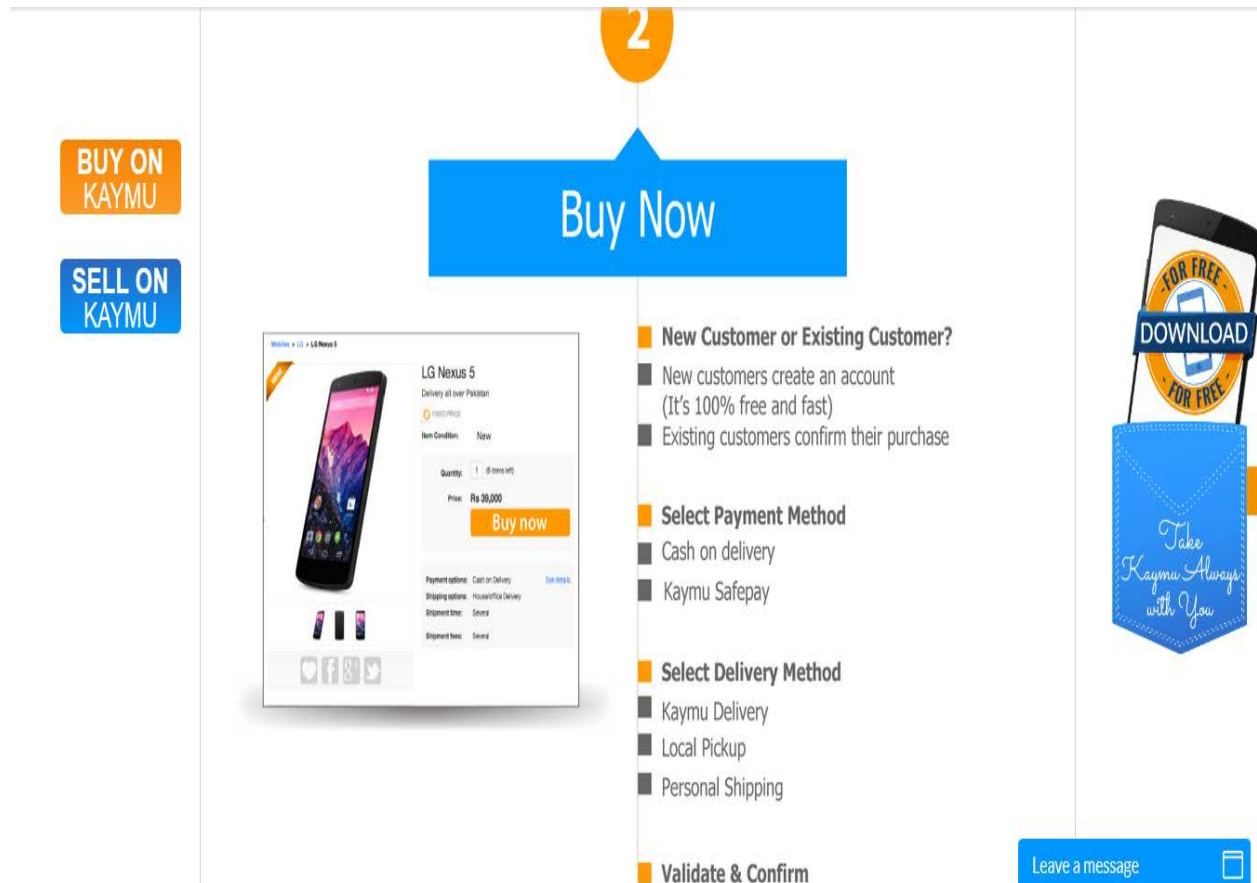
2

BUY ON KAYMU

SELL ON KAYMU

Buy Now

Mobiles » LG » LG Nexus 5

NEW

LG Nexus 5

Delivery all over Pakistan

FIXED PRICE

Item Condition: New

Quantity: 1 (5 items left)

Price: Rs 39,000

Buy now

Payment options: Cash on Delivery See details

Shipping options: House/office Delivery

Shipment time: Several

Shipment fees: Several

New Customer or Existing Customer?

New customers create an account (It's 100% free and fast)

Existing customers confirm their purchase

Select Payment Method

Cash on delivery

Kaymu Safepay

Select Delivery Method

Kaymu Delivery

Local Pickup

Personal Shipping

Validate & Confirm

FOR FREE

DOWNLOAD

FOR FREE

Take Kaymu Always with You

Leave a message